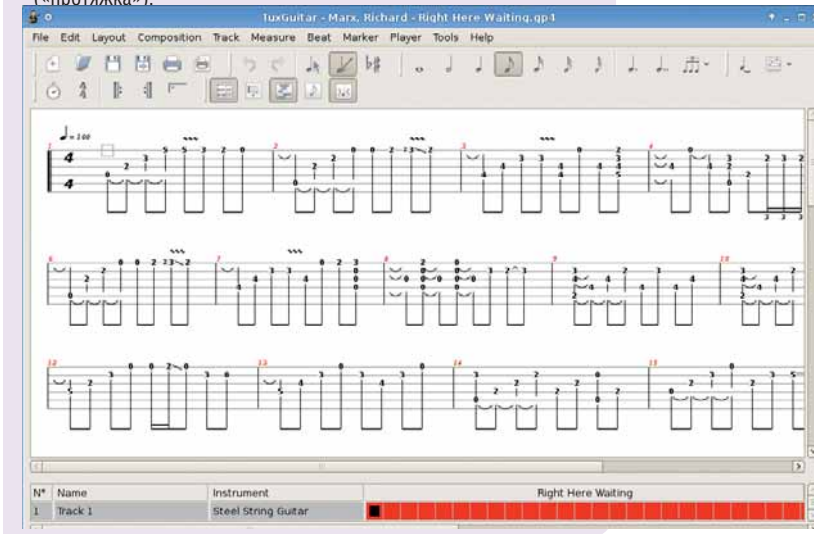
(«протяжка»).

TuxGuitar - Marx, Richard - Right Here Waiting.gp4

File Edit Layout Composition Track Measure Beat Marker Player Tools Help

$♩ = 100$

| N° | Name | Instrument | Right Here Waiting |
|---|---|---|---|
| 1 | Track 1 | Steel String Guitar | |